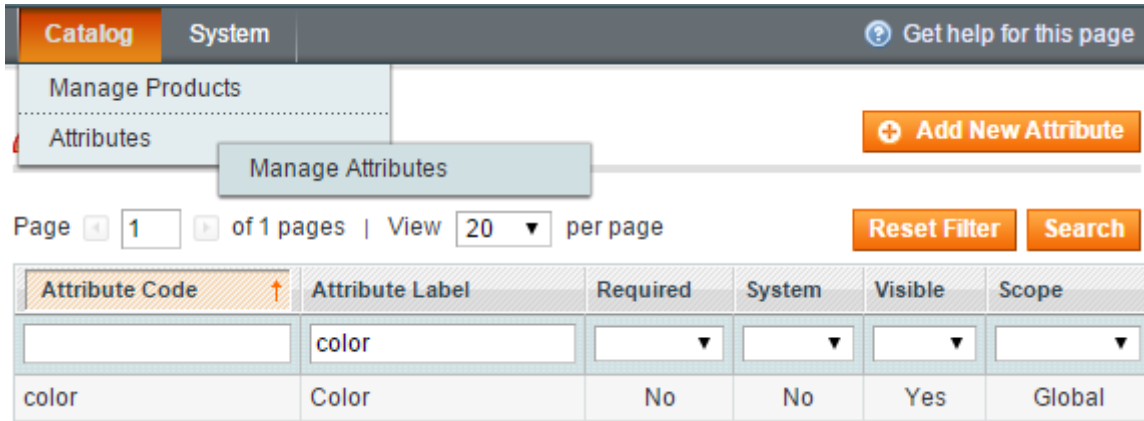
Catalog System

Get help for this page

Manage Products

Attributes

Manage Attributes

Add New Attribute

Page 1 of 1 pages | View 20 per page

Reset Filter Search

| Attribute Code | Attribute Label | Required | System | Visible | Scope |
|---|---|---|---|---|---|
| | color | | | | |
| color | Color | No | No | Yes | Global |